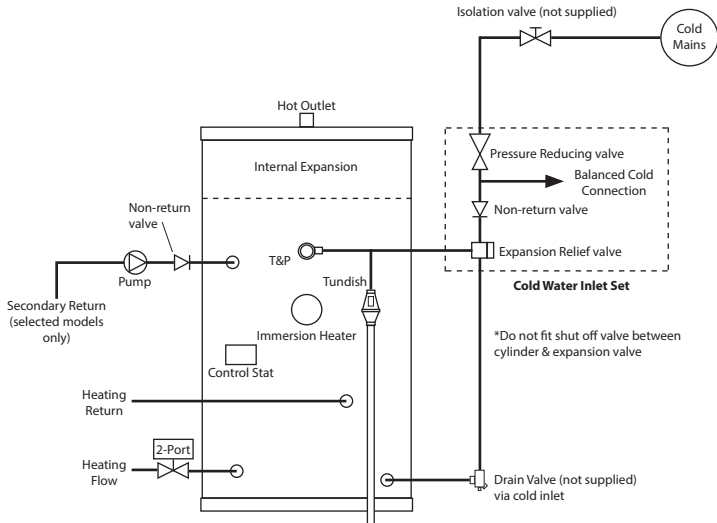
Isolation valve (not supplied)

Cold Mains

Hot Outlet

Internal Expansion

Pressure Reducing valve

Balanced Cold Connection

Non-return valve

Expansion Relief valve

Cold Water Inlet Set

Non-return valve

Pump

T&P

Tundish

Secondary Return (selected models only)

Immersion Heater

*Do not fit shut off valve between cylinder & expansion valve

Control Stat

Heating Return

2-Port

Heating Flow

Drain Valve (not supplied) via cold inlet